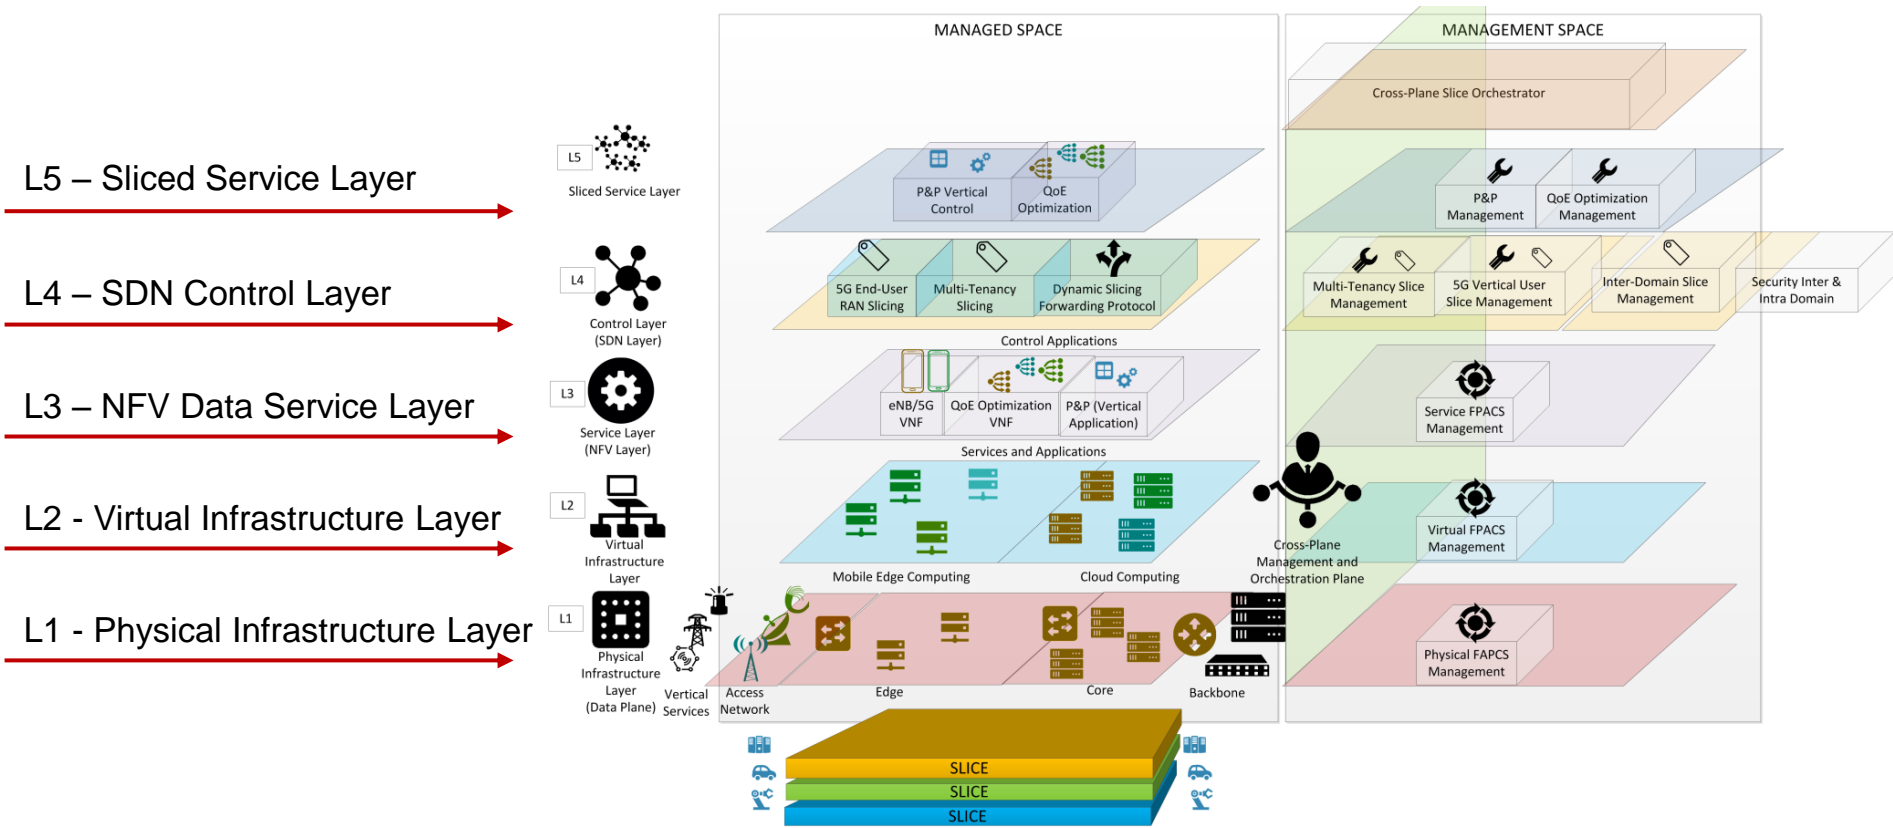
L5 – Sliced Service Layer

L4 – SDN Control Layer

L3 – NFV Data Service Layer

L2 - Virtual Infrastructure Layer

L1 - Physical Infrastructure Layer

L5
Sliced Service Layer

L4
Control Layer (SDN Layer)

L3
Service Layer (NFV Layer)

L2
Virtual Infrastructure Layer

L1
Physical Infrastructure Layer (Data Plane)

Vertical Services

MANAGED SPACE

P&P Vertical Control
QoE Optimization

5G End-User RAN Slicing
Multi-Tenancy Slicing
Dynamic Slicing Forwarding Protocol
Control Applications

eNB/5G VNF
QoE Optimization VNF
P&P (Vertical Application)
Services and Applications

Mobile Edge Computing
Cloud Computing

Access Network
Edge
Core
Backbone

SLICE
SLICE
SLICE

Cross-Plane Management and Orchestration Plane

MANAGEMENT SPACE

Cross-Plane Slice Orchestrator

P&P Management
QoE Optimization Management

Multi-Tenancy Slice Management
5G Vertical User Slice Management
Inter-Domain Slice Management
Security Inter & Intra Domain

Service FPACS Management

Virtual FPACS Management

Physical FAPCS Management